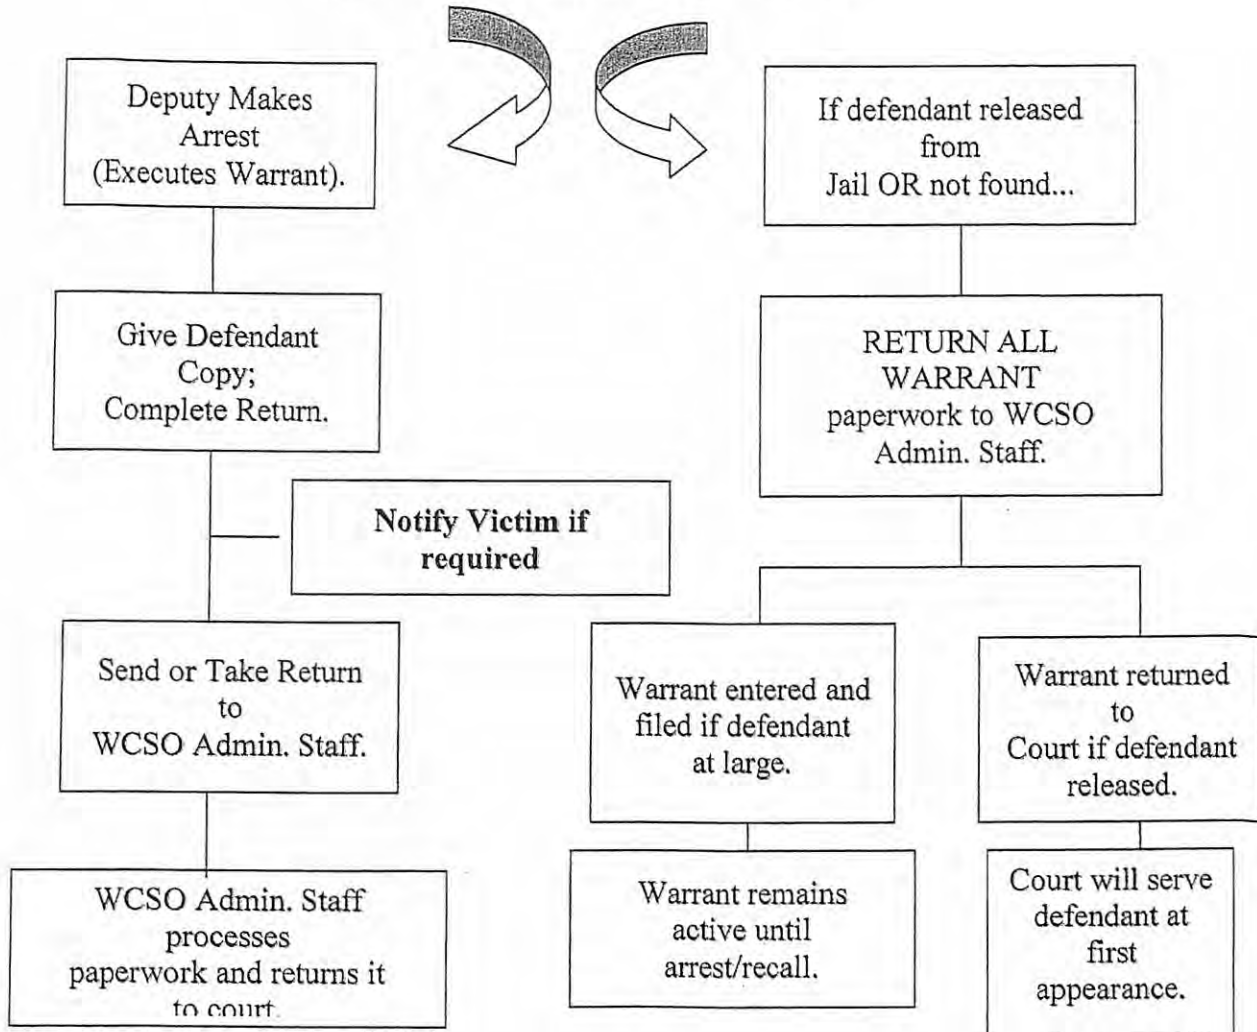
Deputy Makes Arrest (Executes Warrant).

Give Defendant Copy; Complete Return.

Notify Victim if required

Send or Take Return to WCSO Admin. Staff.

WCSO Admin. Staff processes paperwork and returns it to court.

If defendant released from Jail OR not found...

RETURN ALL WARRANT paperwork to WCSO Admin. Staff.

Warrant entered and filed if defendant at large.

Warrant remains active until arrest/recall.

Warrant returned to Court if defendant released.

Court will serve defendant at first appearance.